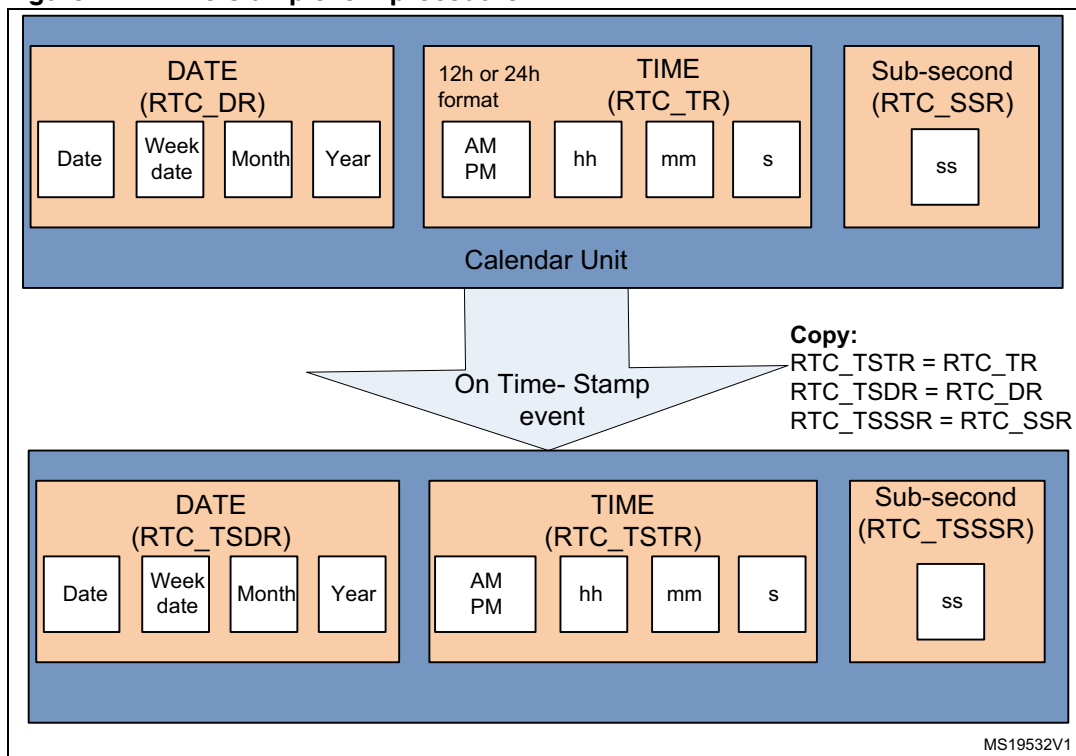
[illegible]

DATE
(RTC_DR)

Date

Week date

Month

Year

12h or 24h format

TIME
(RTC_TR)

AM PM

hh

mm

s

Sub-second
(RTC_SSR)

ss

Calendar Unit

Copy:
RTC_TSTR = RTC_TR
RTC_TSDR = RTC_DR
RTC_TSSSR = RTC_SSR

On Time- Stamp event

DATE
(RTC_TSDR)

Date

Week date

Month

Year

TIME
(RTC_TSTR)

AM PM

hh

mm

s

Sub-second
(RTC_TSSSR)

ss

MS19532V1